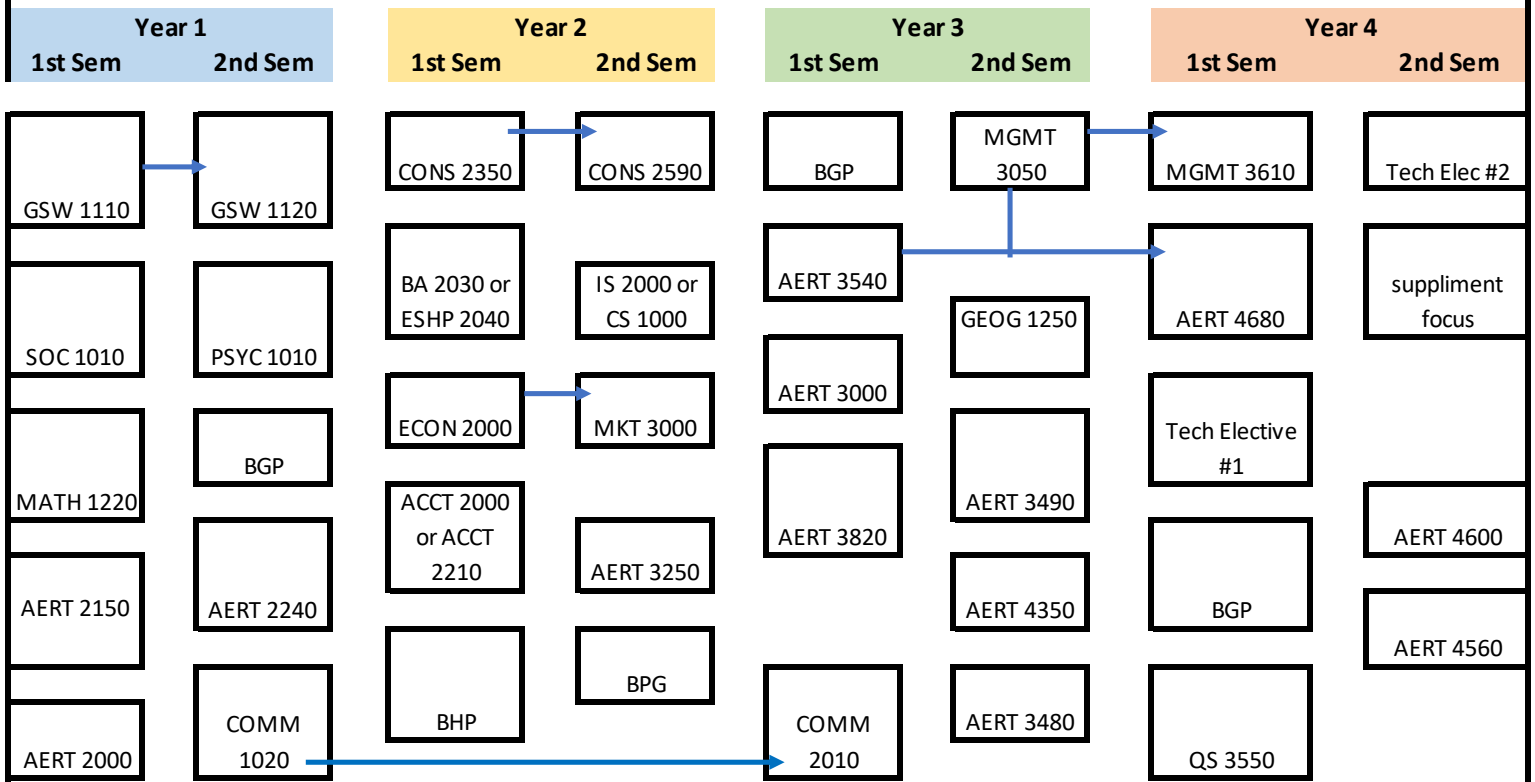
| Year 1 | | Year 2 | | Year 3 | | Year 4 | |
|---|---|---|---|---|---|---|---|
| 1st Sem | 2nd Sem | 1st Sem | 2nd Sem | 1st Sem | 2nd Sem | 1st Sem | 2nd Sem |
| GSW 1110 | GSW 1120 | CONS 2350 | CONS 2590 | BGP | MGMT 3050 | MGMT 3610 | Tech Elec #2 |
| SOC 1010 | PSYC 1010 | BA 2030 or ESHP 2040 | IS 2000 or CS 1000 | AERT 3540 | GEOG 1250 | AERT 4680 | suppliment focus |
| MATH 1220 | BGP | ECON 2000 | MKT 3000 | AERT 3000 | AERT 3490 | Tech Elective #1 | AERT 4600 |
| AERT 2150 | AERT 2240 | ACCT 2000 or ACCT 2210 | AERT 3250 | AERT 3820 | AERT 4350 | BGP | AERT 4560 |
| AERT 2000 | COMM 1020 | BHP | BPG | COMM 2010 | AERT 3480 | QS 3550 | |